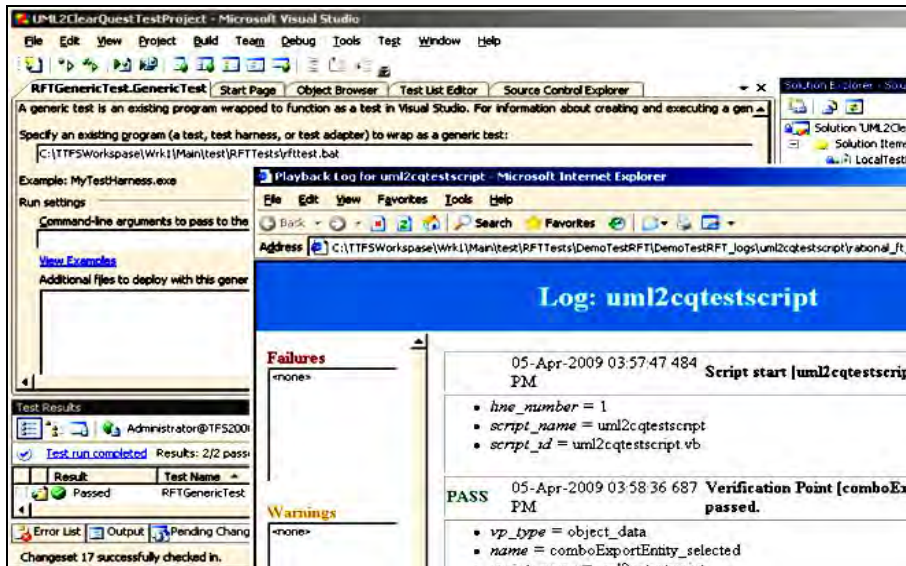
UML2ClearQuestTestProject - Microsoft Visual Studio

File Edit View Project Build Team Debug Tools Test Window Help

RFTGenericTest.GenericTest | Start Page | Object Browser | Test List Editor | Source Control Explorer

A generic test is an existing program wrapped to function as a test in Visual Studio. For information about creating and executing a gen

Specify an existing program (a test, test harness, or test adapter) to wrap as a generic test:

C:\TTFSWorkspase\Wrk1\Main\test\RFTTests\rfttest.bat

Example: MyTestHarness.exe

Run settings

Command-line arguments to pass to the

View Examples

Additional files to deploy with this gener

Test Results

Administrator@TFS200

Test run completed Results: 2/2 pass

| Result | Test Name |
|---|---|
| Passed | RFTGenericTest |

Error List | Output | Pending Chang

Changeset 17 successfully checked in.

Solution Explorer - Sol

Solution 'UML2Cle

Solution Items

LocalTest

Playback Log for uml2cqtestscript - Microsoft Internet Explorer

File Edit View Favorites Tools Help

Back Search Favorites

Address C:\TTFSWorkspase\Wrk1\Main\test\RFTTests\DemoTestRFT\DemoTestRFT_logs\uml2cqtestscript\rational_ft

Log: uml2cqtestscript

Failures

<none>

Warnings

<none>

05-Apr-2009 03:57:47 484 PM Script start [uml2cqtestscrip

• line_number = 1
• script_name = uml2cqtestscript
• script_id = uml2cqtestscript.vb

PASS 05-Apr-2009 03:58:36 687 PM Verification Point [comboEx passed.

• vp_type = object_data
• name = comboExportEntity_selected